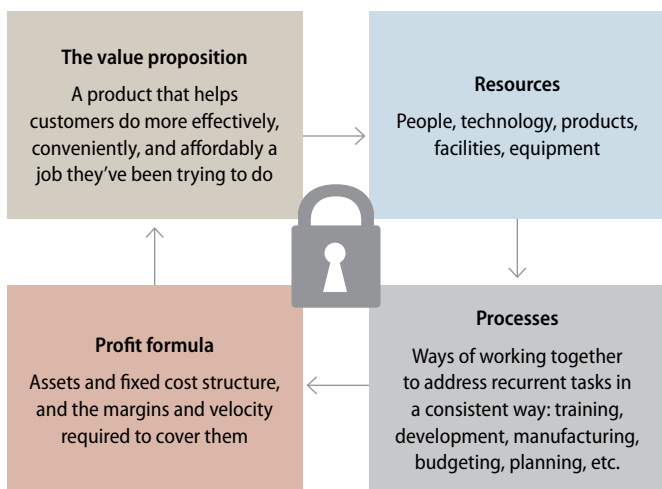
The value proposition

A product that helps customers do more effectively, conveniently, and affordably a job they've been trying to do

Resources

People, technology, products, facilities, equipment

Processes

Ways of working together to address recurrent tasks in a consistent way: training, development, manufacturing, budgeting, planning, etc.

Profit formula

Assets and fixed cost structure, and the margins and velocity required to cover them